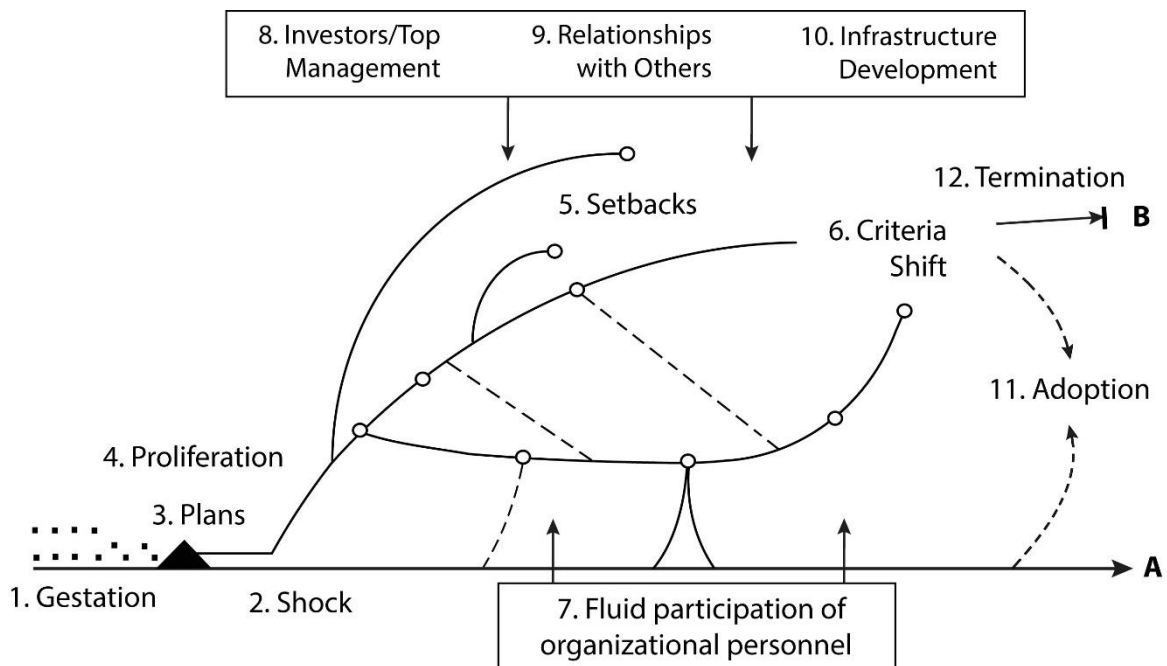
8. Investors/Top Management

9. Relationships with Others

10. Infrastructure Development

12. Termination

5. Setbacks

B

6. Criteria Shift

11. Adoption

4. Proliferation

3. Plans

A

1. Gestation

2. Shock

7. Fluid participation of organizational personnel